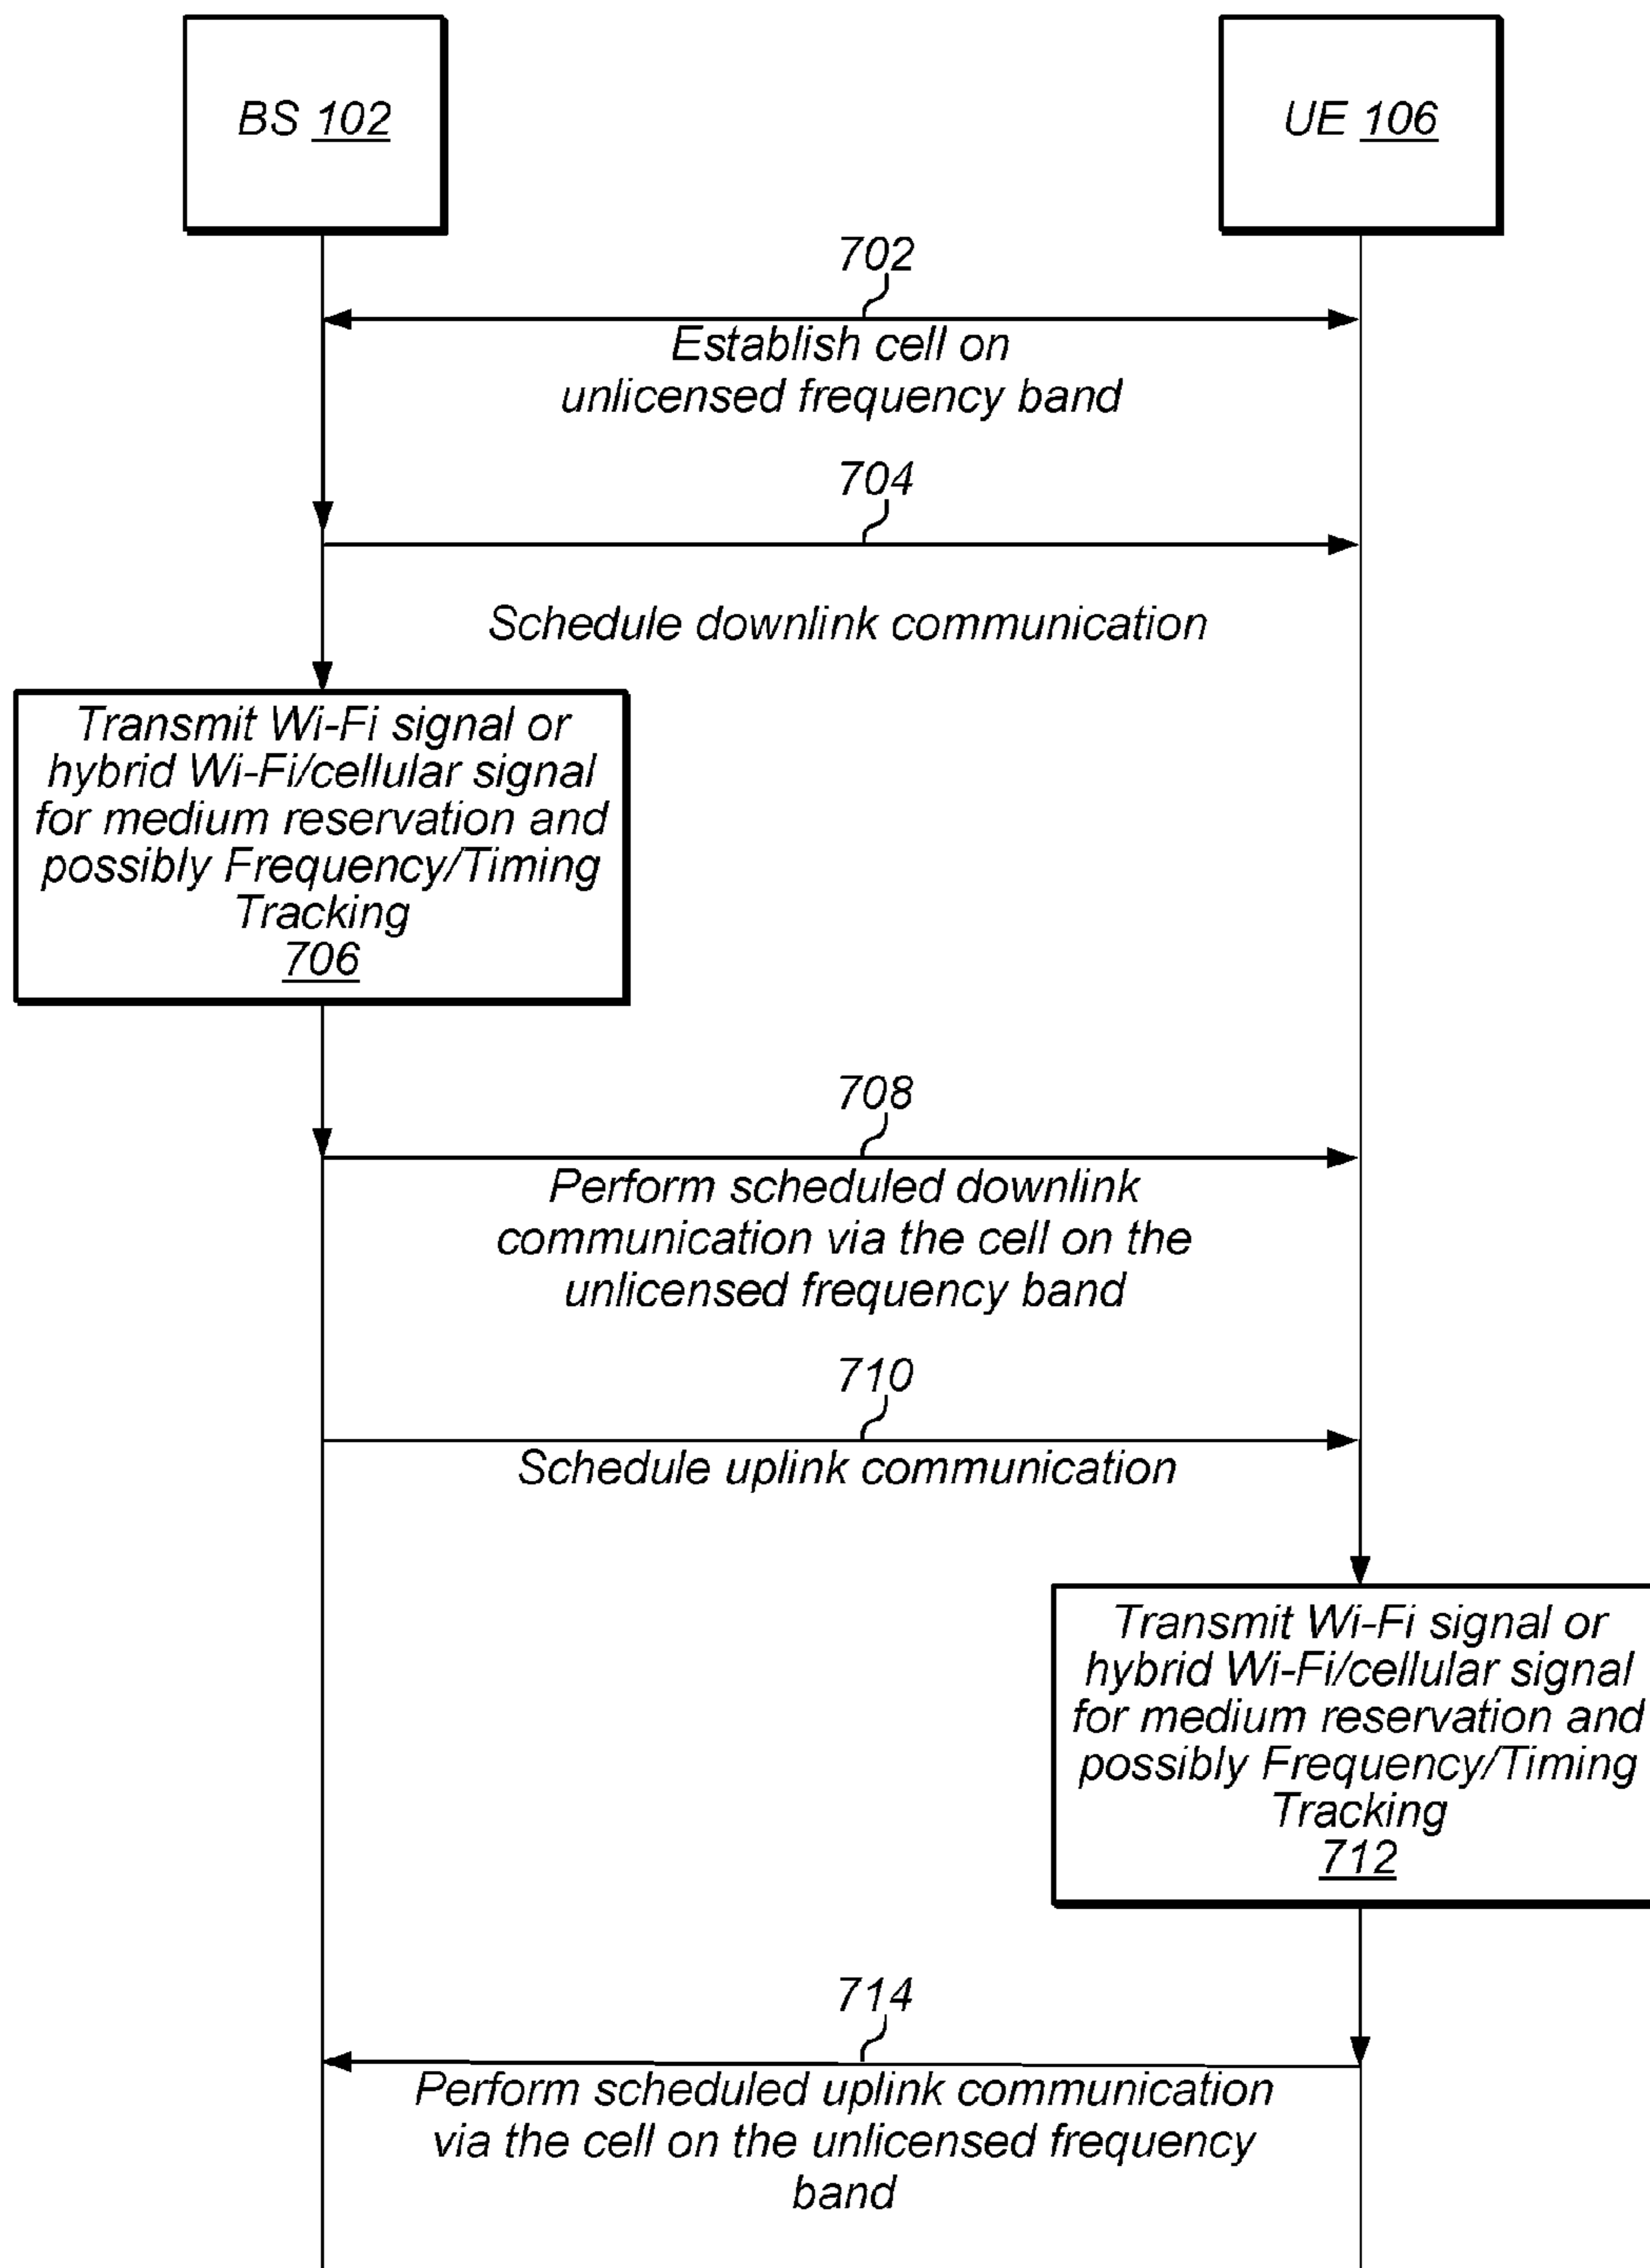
BS 102

UE 106

702

Establish cell on unlicensed frequency band

704

Schedule downlink communication

Transmit Wi-Fi signal or hybrid Wi-Fi/cellular signal for medium reservation and possibly Frequency/Timing Tracking
706

708

Perform scheduled downlink communication via the cell on the unlicensed frequency band

710

Schedule uplink communication

Transmit Wi-Fi signal or hybrid Wi-Fi/cellular signal for medium reservation and possibly Frequency/Timing Tracking
712

714

Perform scheduled uplink communication via the cell on the unlicensed frequency band